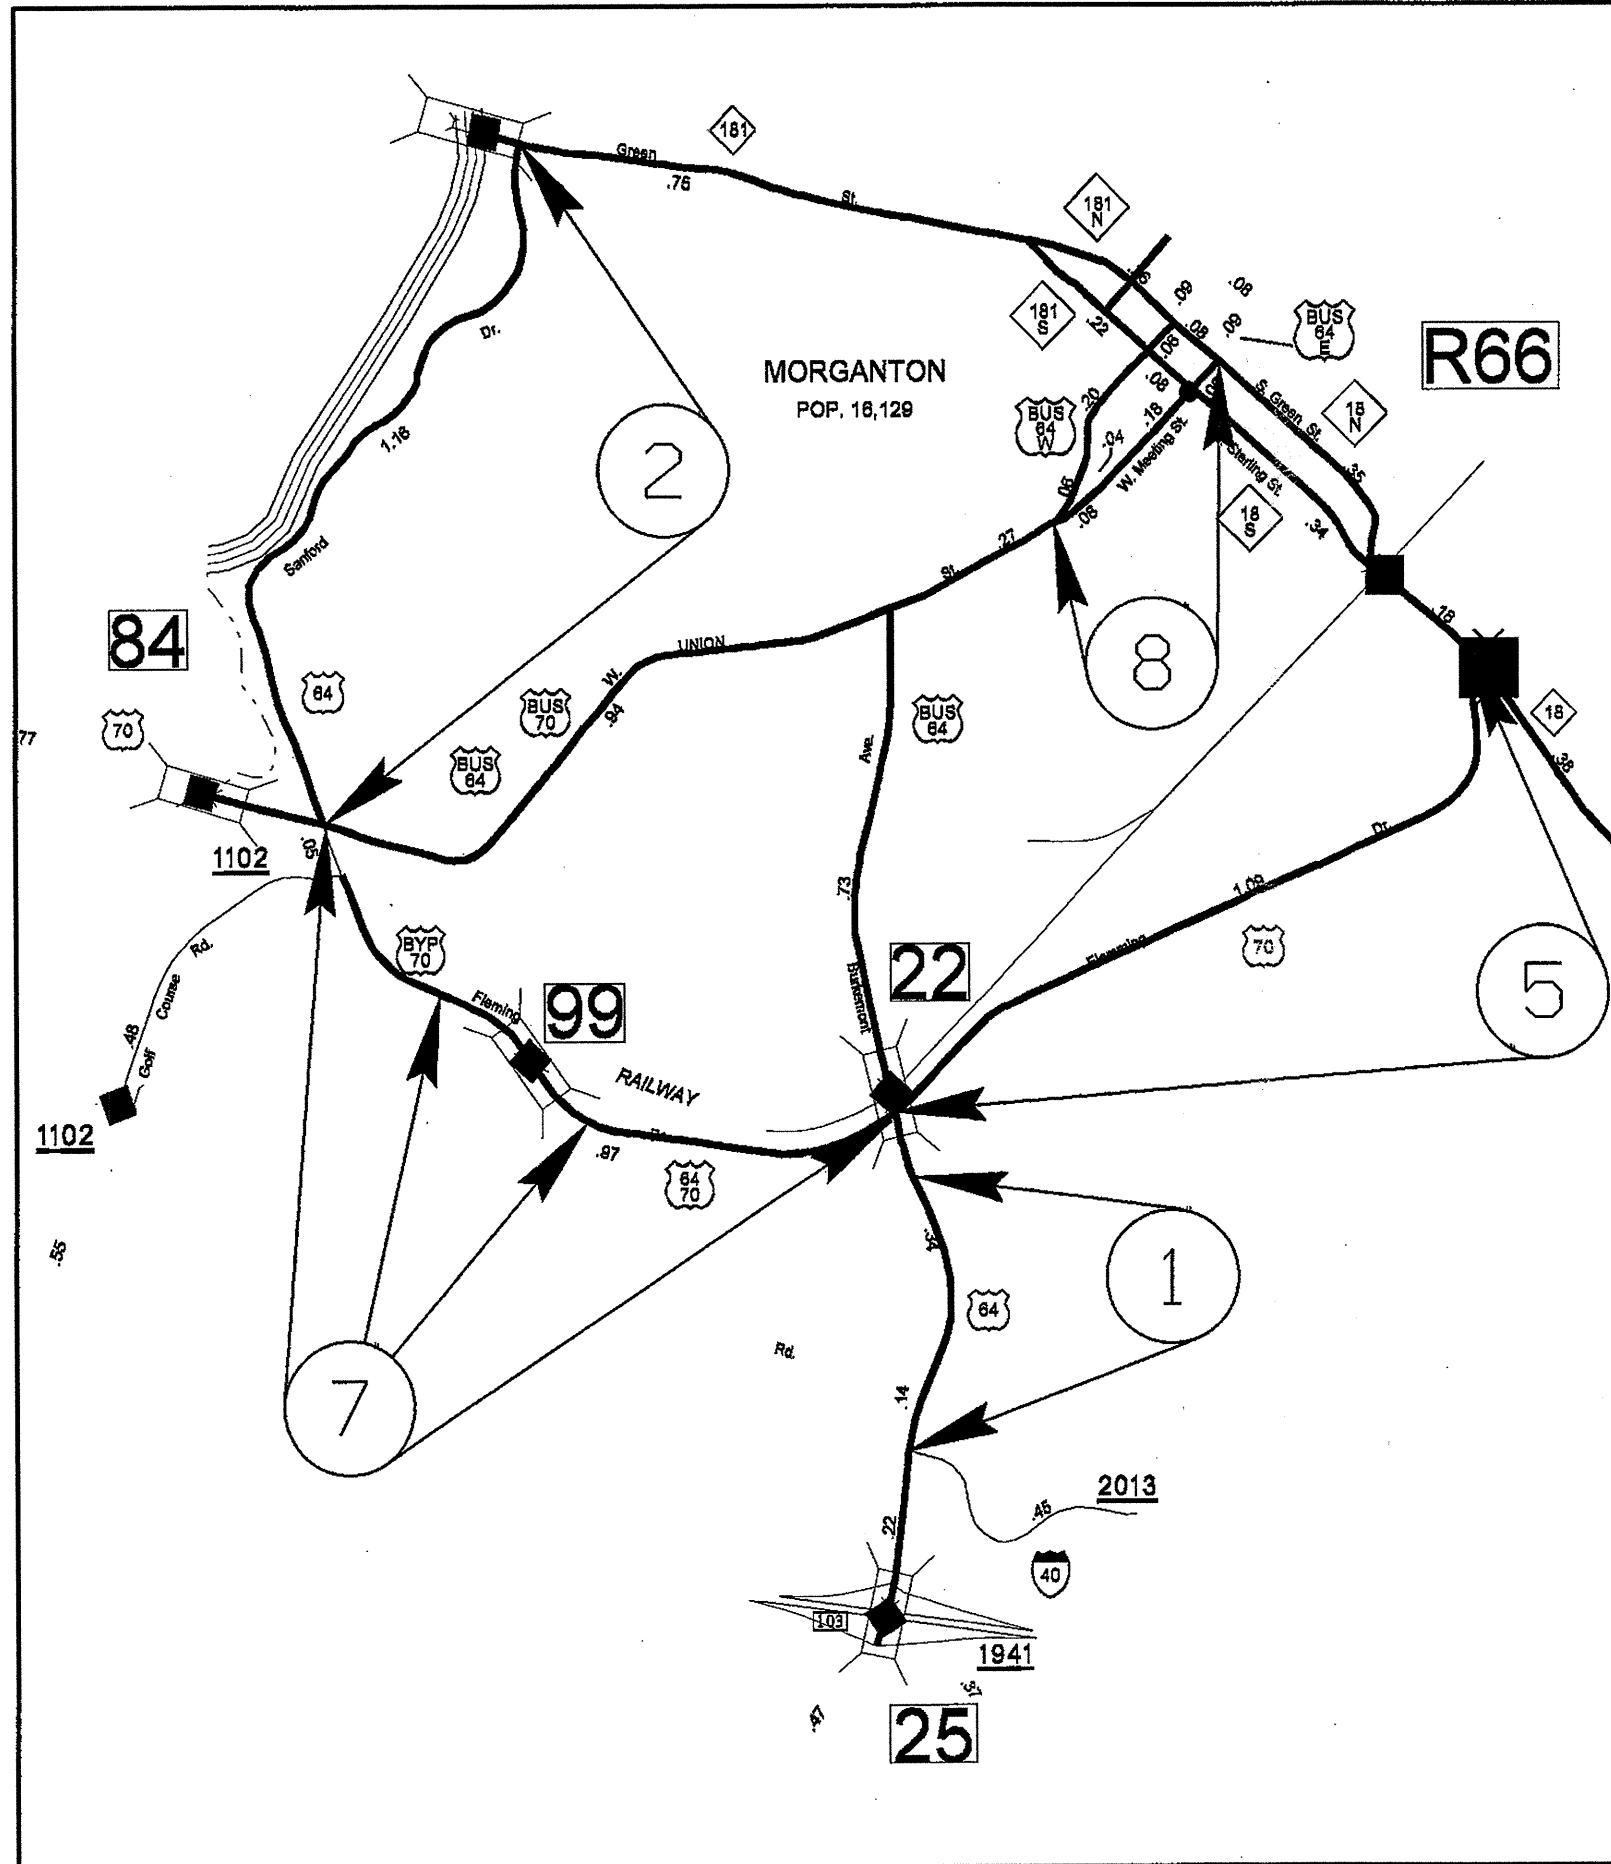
181
Green
.76
St.
181 N
181 S
.22
.08
.09
.08
.09
.06
.08
.06
BUS 64 E
R66
MORGANTON
POP. 16,129
BUS 64 W
.20
.18
.04
W. Meeting St.
S. Green St.
18 N
Sterling St.
.35
.34
18 S
Dr.
1.16
2
Sanford
.05
.08
.27
St.
8
.18
84
UNION
W.
64
BUS 70
.94
BUS 64
Ave.
18
.38
70
77
BUS 64
1102
.05
.73
Dr.
1.09
Fleming
70
Rd.
Course
Golf
.48
BYP 70
Fleming
99
Burkemont
22
5
RAILWAY
1102
.97
64 70
.34
1
64
Rd.
.55
7
.14
2013
.45
40
.22
103
1941
.37
.47
25